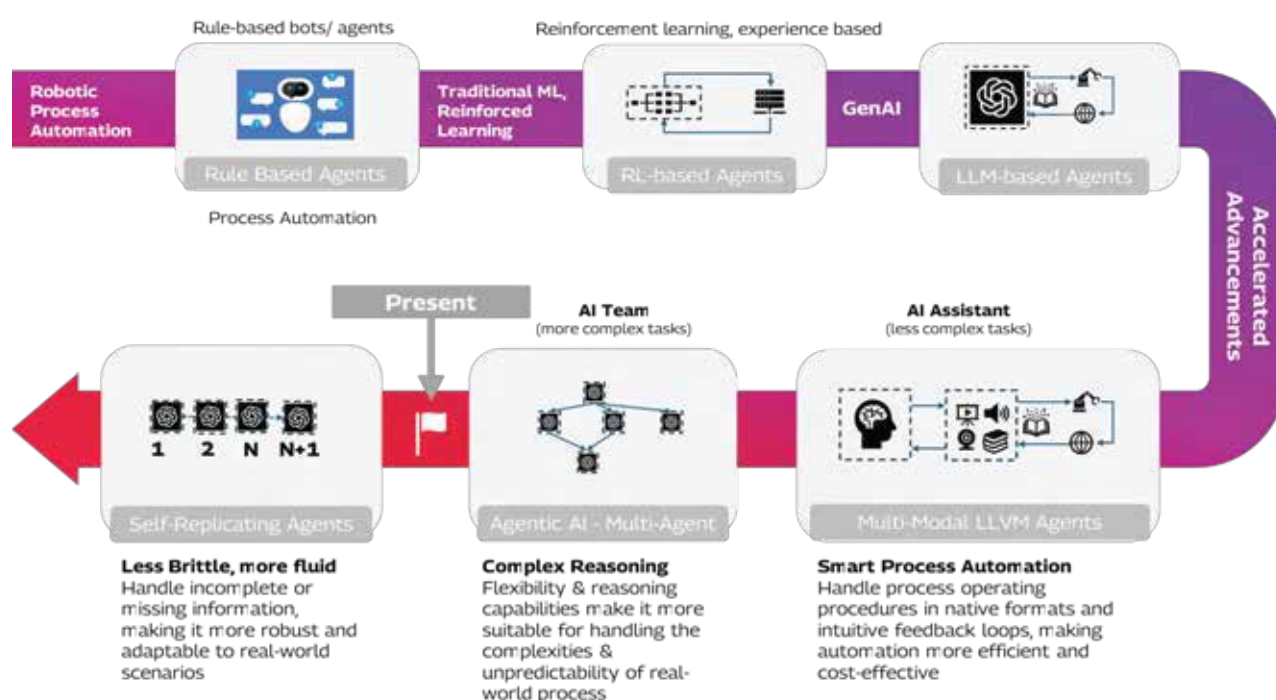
Rule-based bots/ agents

Reinforcement learning, experience based

Robotic Process Automation

Rule Based Agents

Traditional ML, Reinforced Learning

RL-based Agents

GenAI

LLM-based Agents

Process Automation

Accelerated Advancements

Present

AI Team
(more complex tasks)

AI Assistant
(less complex tasks)

1 2 N N+1

Self-Replicating Agents

Agentic AI - Multi-Agent

Multi-Modal LLVM Agents

Less Brittle, more fluid
Handle incomplete or missing information, making it more robust and adaptable to real-world scenarios

Complex Reasoning
Flexibility & reasoning capabilities make it more suitable for handling the complexities & unpredictability of real-world process

Smart Process Automation
Handle process operating procedures in native formats and intuitive feedback loops, making automation more efficient and cost-effective